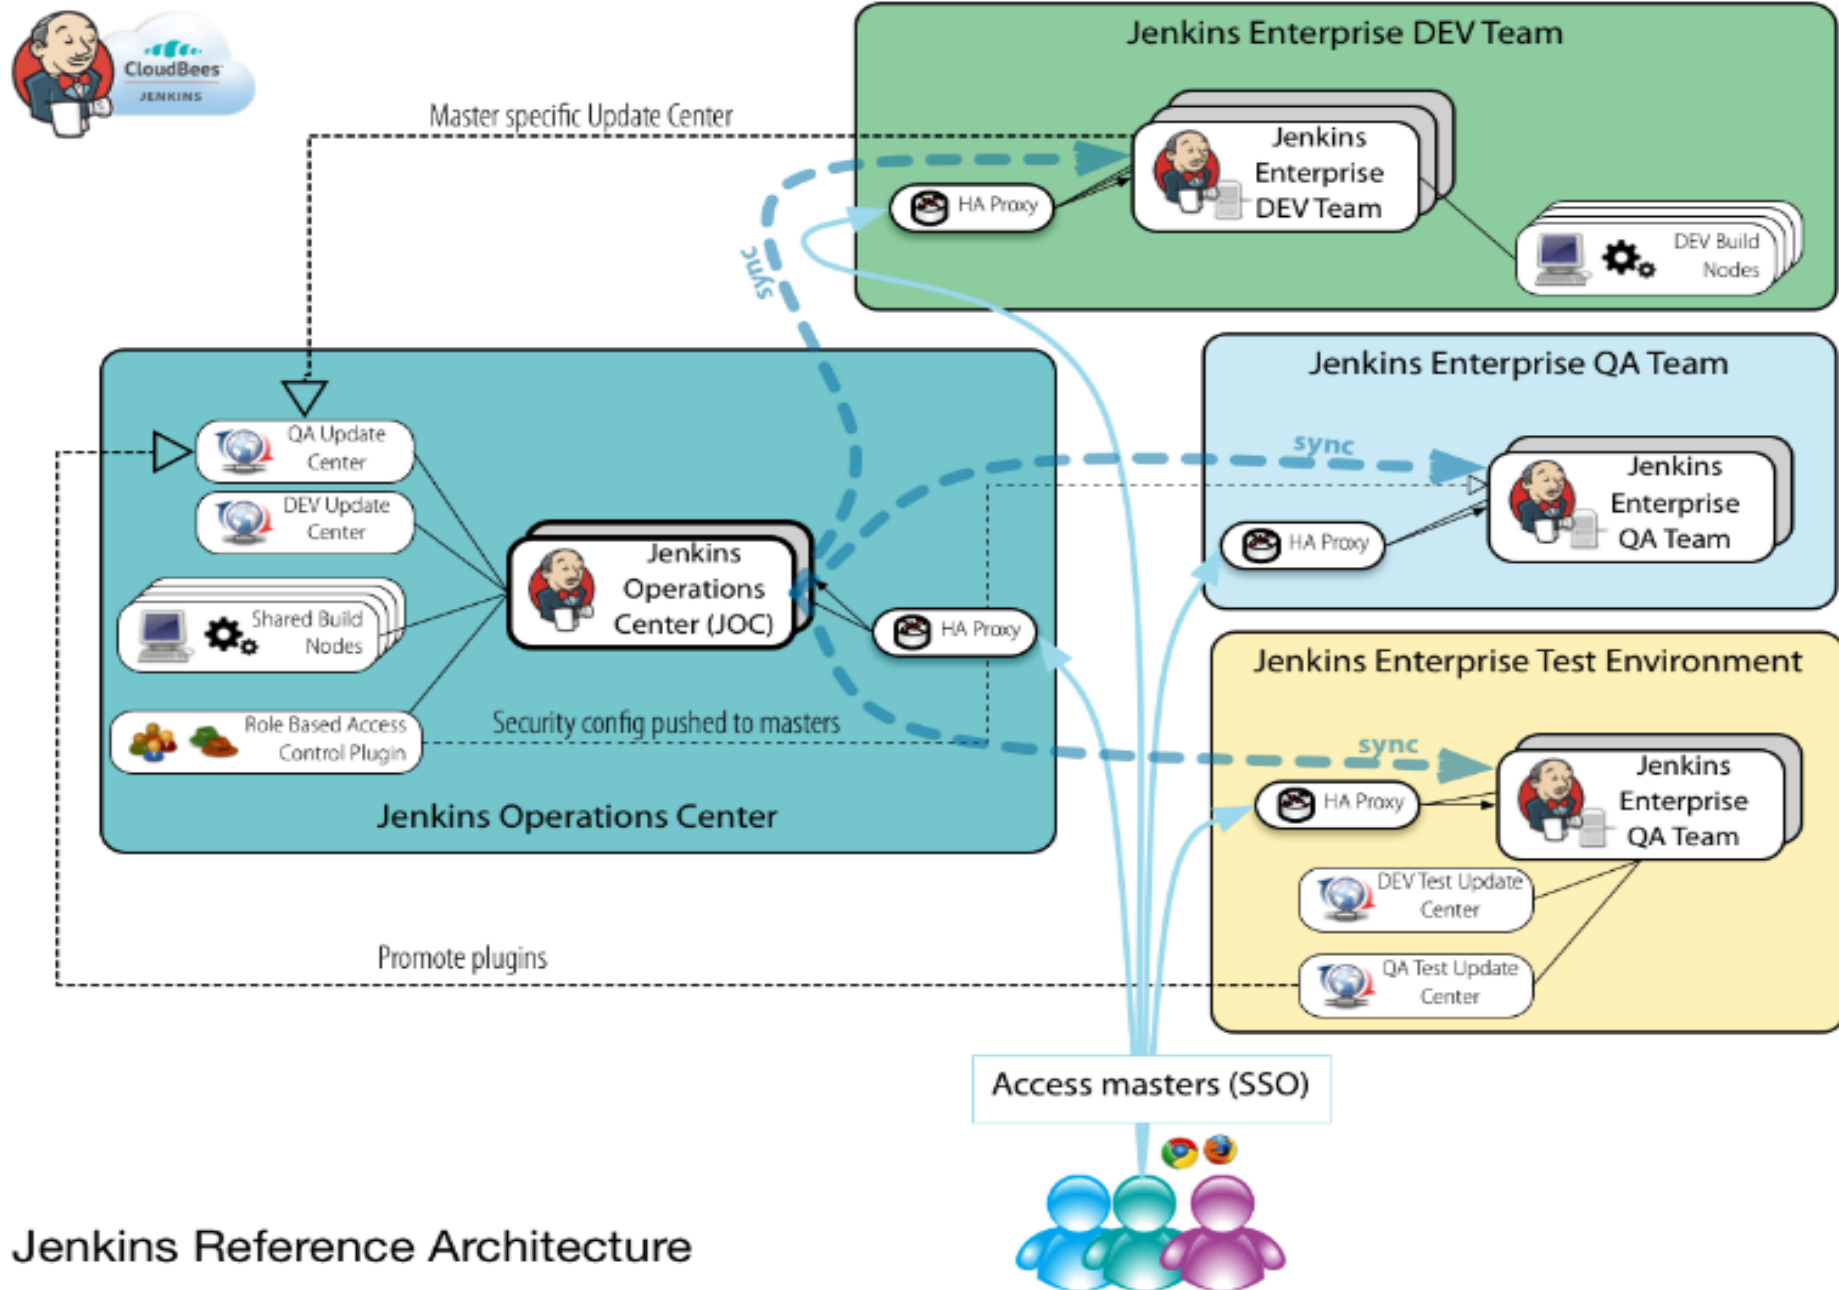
CloudBees
JENKINS

Master specific Update Center

Jenkins Enterprise DEV Team

HA Proxy

Jenkins Enterprise DEV Team

DEV Build Nodes

sync

Jenkins Enterprise QA Team

sync

HA Proxy

Jenkins Enterprise QA Team

QA Update Center

DEV Update Center

Shared Build Nodes

Jenkins Operations Center (JOC)

HA Proxy

Role Based Access Control Plugin

Security config pushed to masters

Jenkins Operations Center

Jenkins Enterprise Test Environment

sync

HA Proxy

Jenkins Enterprise QA Team

DEV Test Update Center

QA Test Update Center

Promote plugins

Access masters (SSO)

Jenkins Reference Architecture